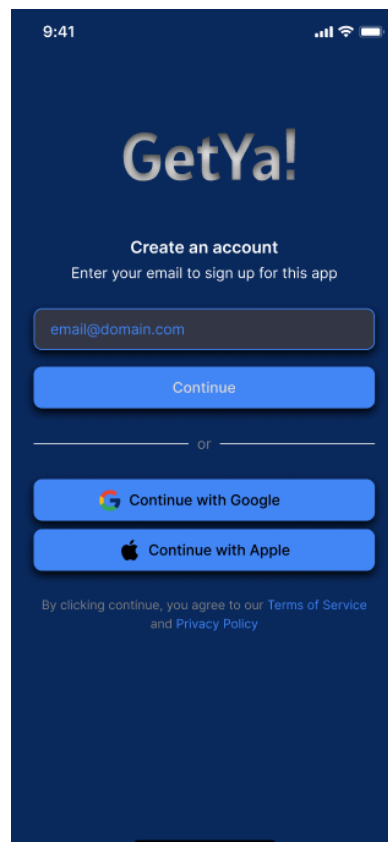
9:41

GetYa!

Create an account

Enter your email to sign up for this app

email@domain.com

Continue

or

Continue with Google

Continue with Apple

By clicking continue, you agree to our Terms of Service and Privacy Policy